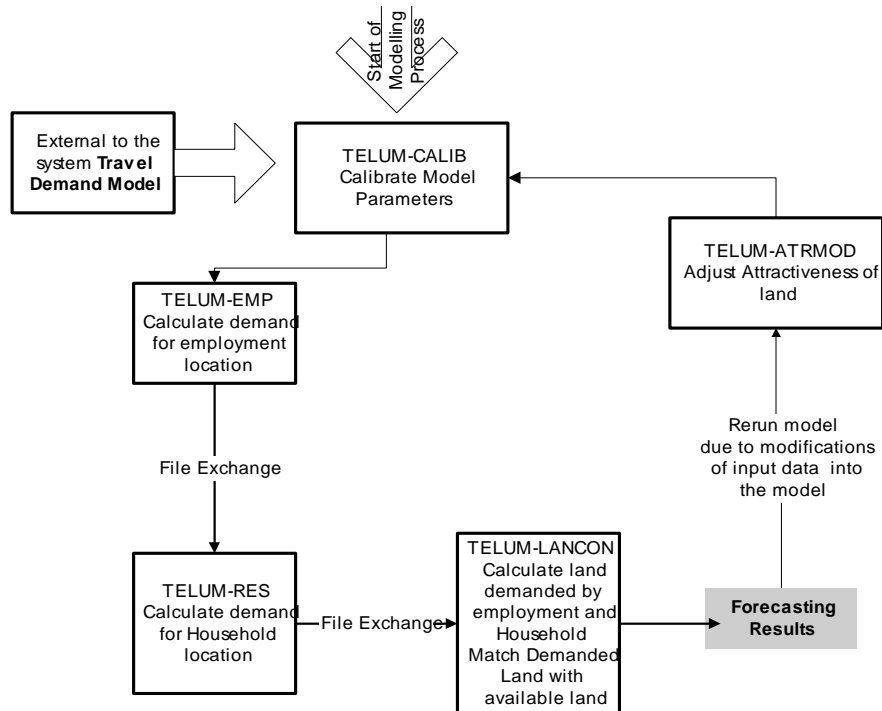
Start of Modelling Process

External to the system **Travel Demand Model**

TELUM-CALIB
Calibrate Model Parameters

TELUM-ATRMOD
Adjust Attractiveness of land

TELUM-EMP
Calculate demand for employment location

File Exchange

Rerun model due to modifications of input data into the model

TELUM-RES
Calculate demand for Household location

File Exchange

TELUM-LANCON
Calculate land demanded by employment and Household
Match Demanded Land with available land

**Forecasting Results**